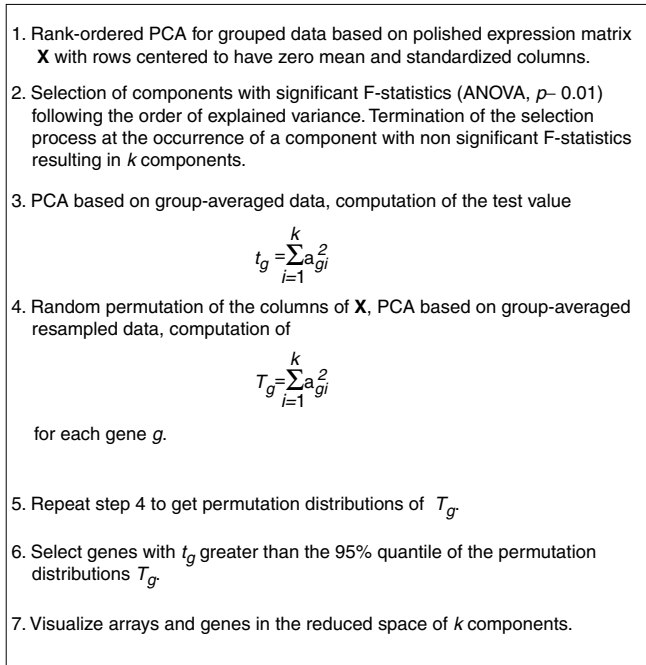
1. Rank-ordered PCA for grouped data based on polished expression matrix **X** with rows centered to have zero mean and standardized columns.

2. Selection of components with significant F-statistics (ANOVA, $p$– 0.01) following the order of explained variance. Termination of the selection process at the occurrence of a component with non significant F-statistics resulting in $k$ components.

3. PCA based on group-averaged data, computation of the test value

$t_g = \sum_{i=1}^{k} a_{gi}^2$

4. Random permutation of the columns of **X**, PCA based on group-averaged resampled data, computation of

$T_g = \sum_{i=1}^{k} a_{gi}^2$

for each gene $g$.

5. Repeat step 4 to get permutation distributions of $T_g$.

6. Select genes with $t_g$ greater than the 95% quantile of the permutation distributions $T_g$.

7. Visualize arrays and genes in the reduced space of $k$ components.